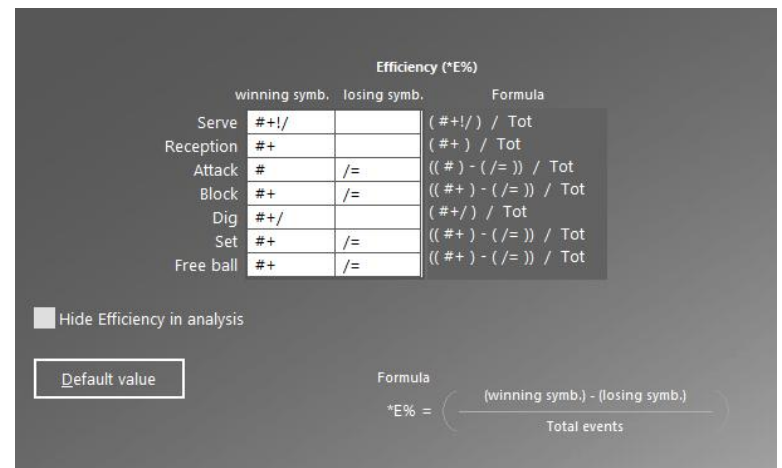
Efficiency (*E%)

| | winning symb. | losing symb. | Formula |
|---|---|---|---|
| Serve | #+!/ | | ( #+!/ ) / Tot |
| Reception | #+ | | ( #+ ) / Tot |
| Attack | # | /= | (( # ) - ( /= )) / Tot |
| Block | #+ | /= | (( #+ ) - ( /= )) / Tot |
| Dig | #+/ | | ( #+/ ) / Tot |
| Set | #+ | /= | (( #+ ) - ( /= )) / Tot |
| Free ball | #+ | /= | (( #+ ) - ( /= )) / Tot |

Hide Efficiency in analysis

Default value

Formula

$*E\% = \left( \frac{\text{(winning symb.) - (losing symb.)}}{\text{Total events}} \right)$